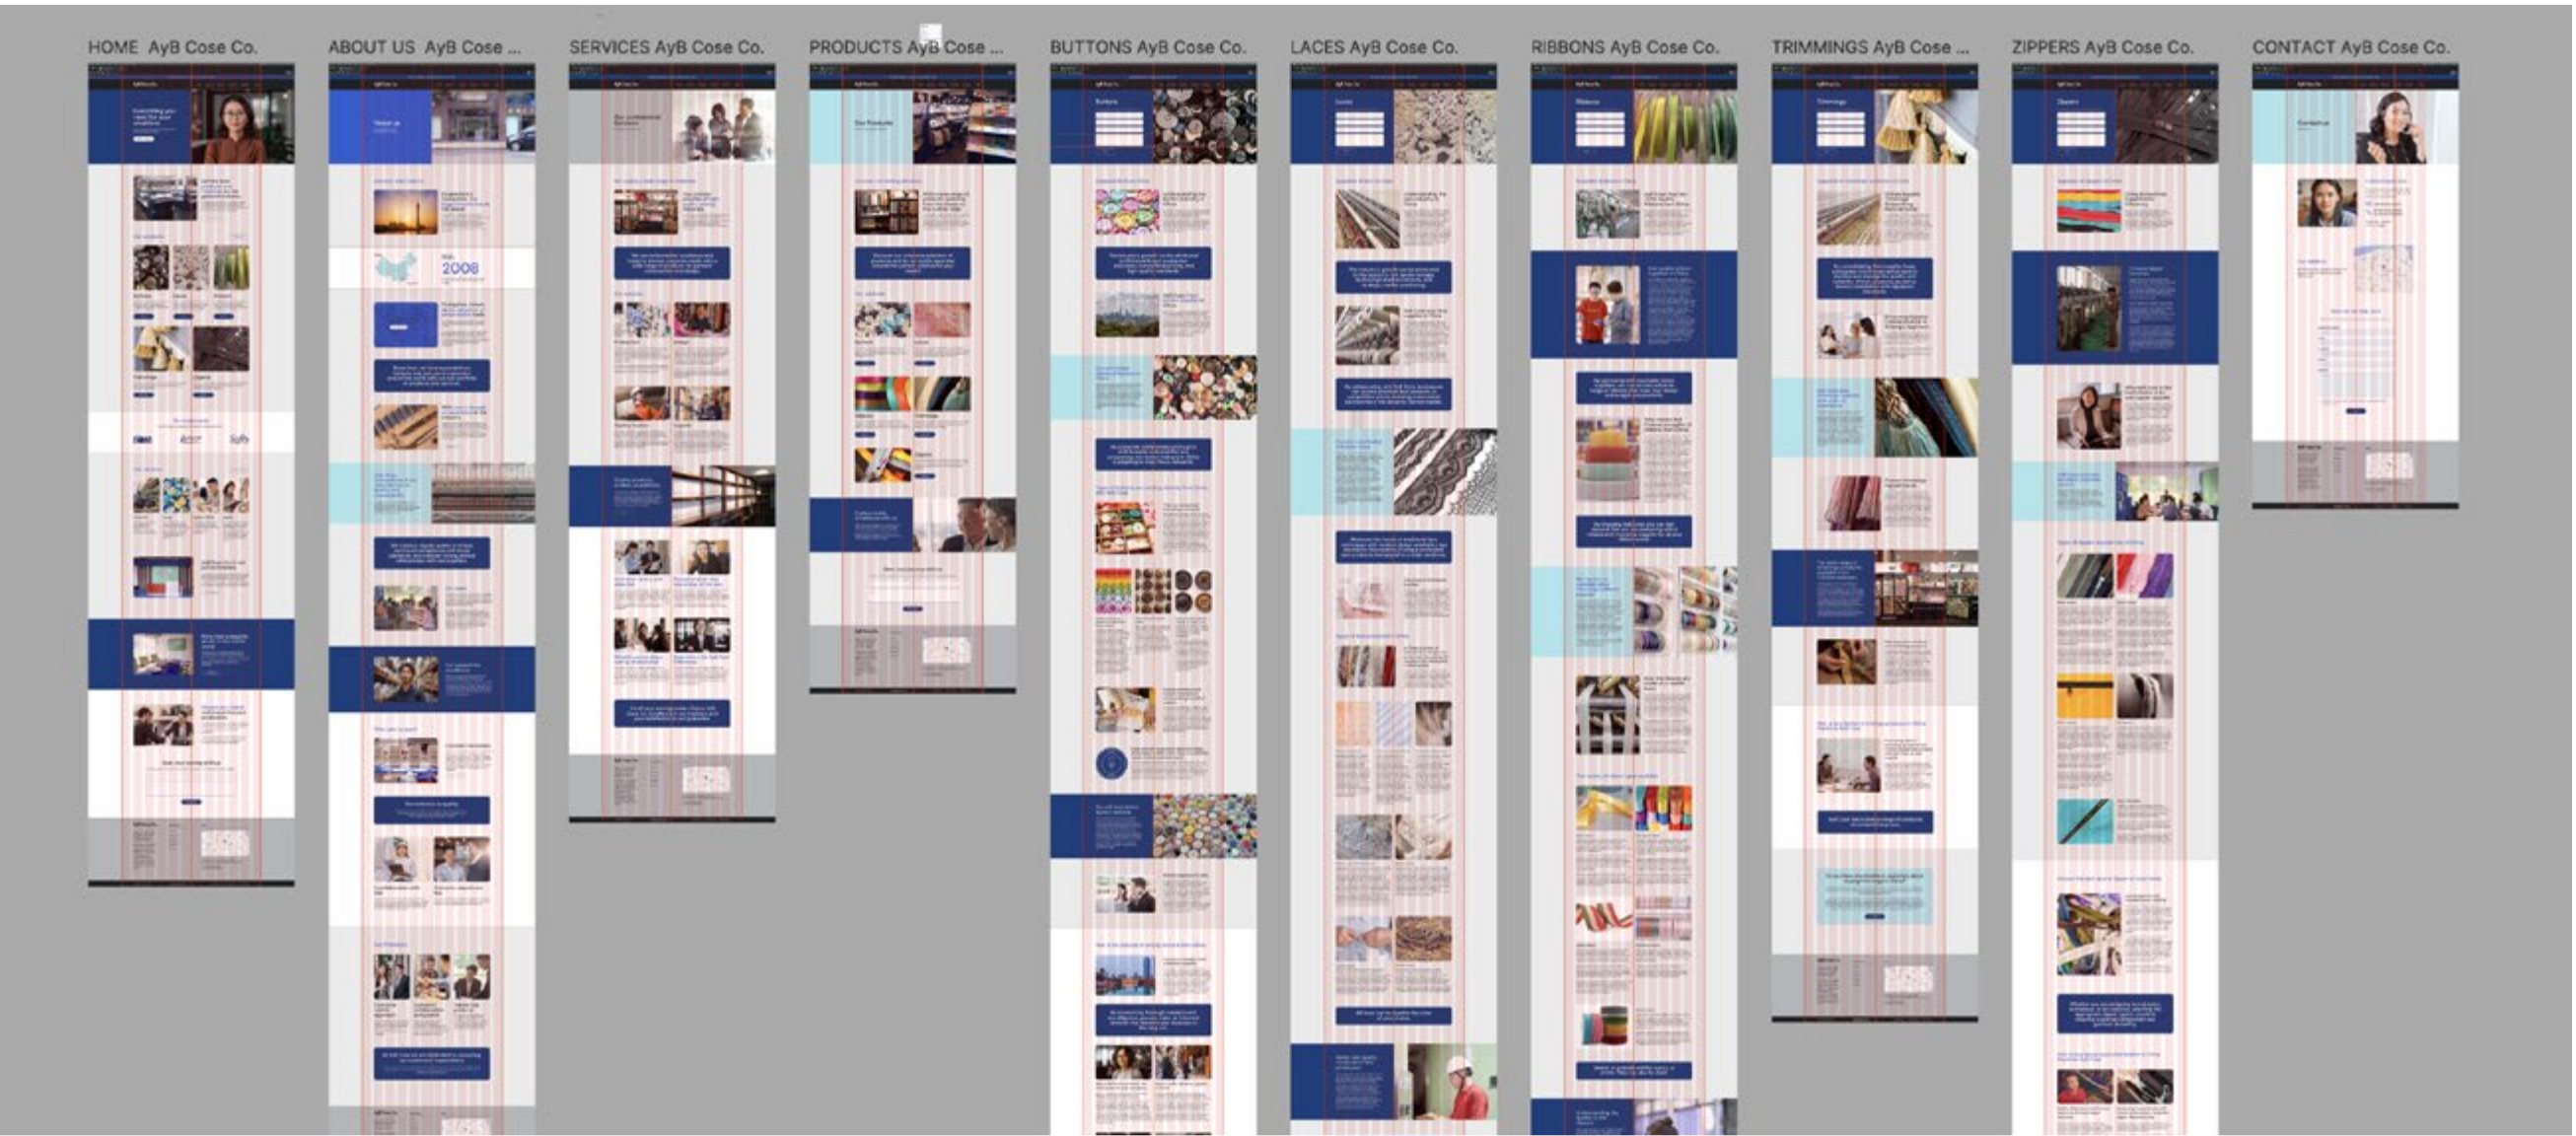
HOME AyB Cose Co.

ABOUT US AyB Cose ...

SERVICES AyB Cose Co.

PRODUCTS AyB Cose ...

BUTTONS AyB Cose Co.

LACES AyB Cose Co.

RIBBONS AyB Cose Co.

TRIMMINGS AyB Cose ...

ZIPPERS AyB Cose Co.

CONTACT AyB Cose Co.

2008